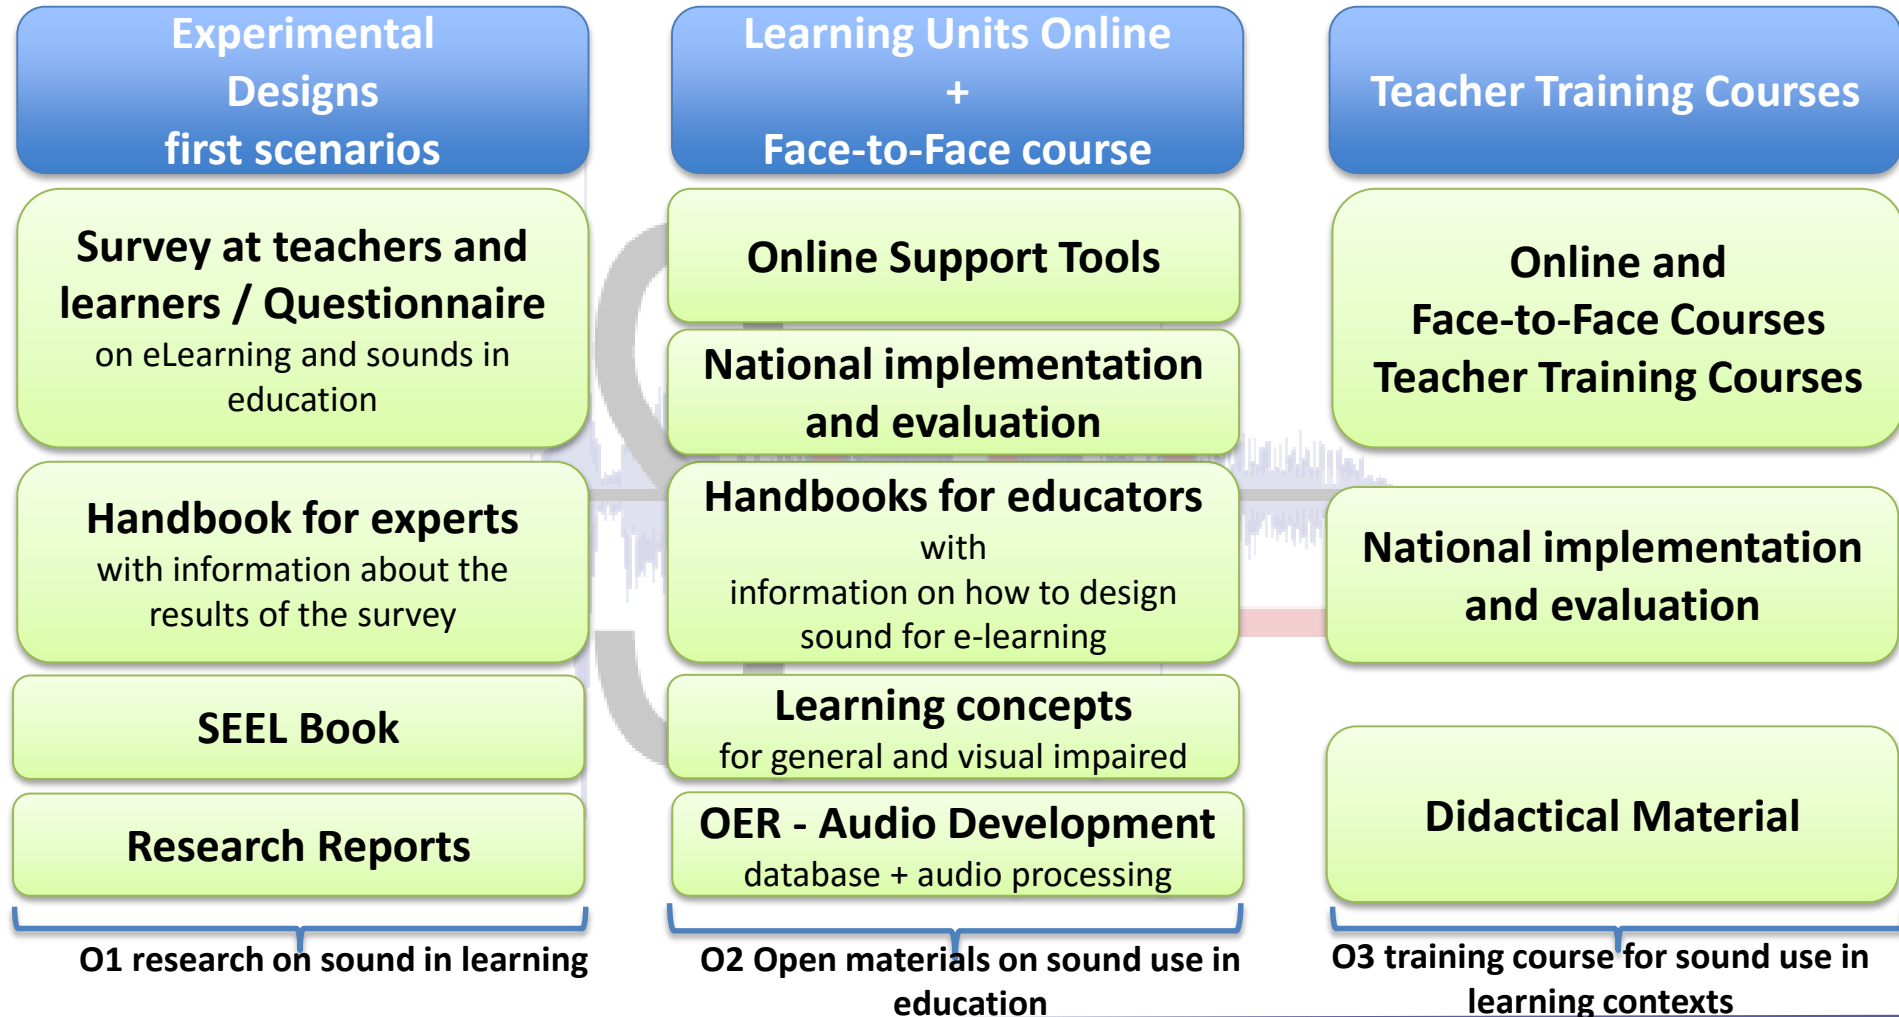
Experimental Designs first scenarios

Survey at teachers and learners / Questionnaire
on eLearning and sounds in education

Handbook for experts
with information about the results of the survey

SEEL Book

Research Reports

O1 research on sound in learning

Learning Units Online + Face-to-Face course

Online Support Tools

National implementation and evaluation

Handbooks for educators
with
information on how to design sound for e-learning

Learning concepts
for general and visual impaired

OER - Audio Development
database + audio processing

O2 Open materials on sound use in education

Teacher Training Courses

Online and Face-to-Face Courses Teacher Training Courses

National implementation and evaluation

Didactical Material

O3 training course for sound use in learning contexts